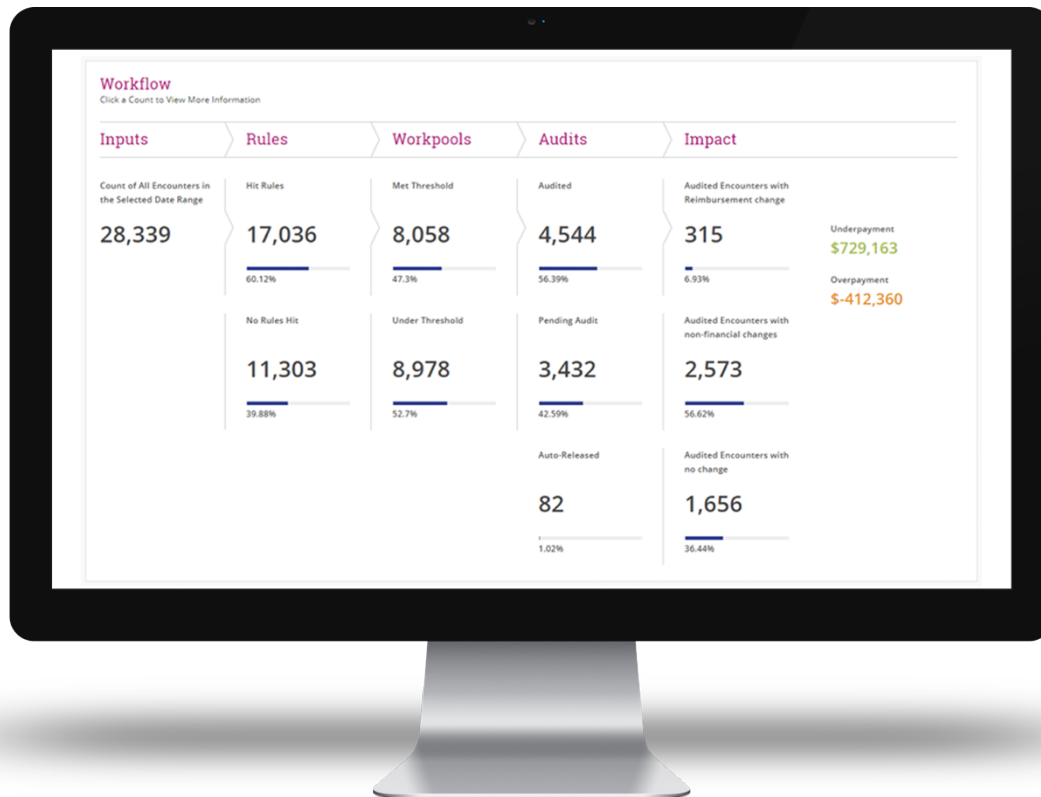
Workflow
Click a Count to View More Information

Inputs

Count of All Encounters in the Selected Date Range

28,339

Rules

Hit Rules

17,036

60.12%

No Rules Hit

11,303

39.88%

Workpools

Met Threshold

8,058

47.3%

Under Threshold

8,978

52.7%

Audits

Audited

4,544

56.39%

Pending Audit

3,432

42.59%

Auto-Released

82

1.02%

Impact

Audited Encounters with Reimbursement change

315

6.93%

Audited Encounters with non-financial changes

2,573

56.62%

Audited Encounters with no change

1,656

36.44%

Underpayment
$729,163

Overpayment
$-412,360